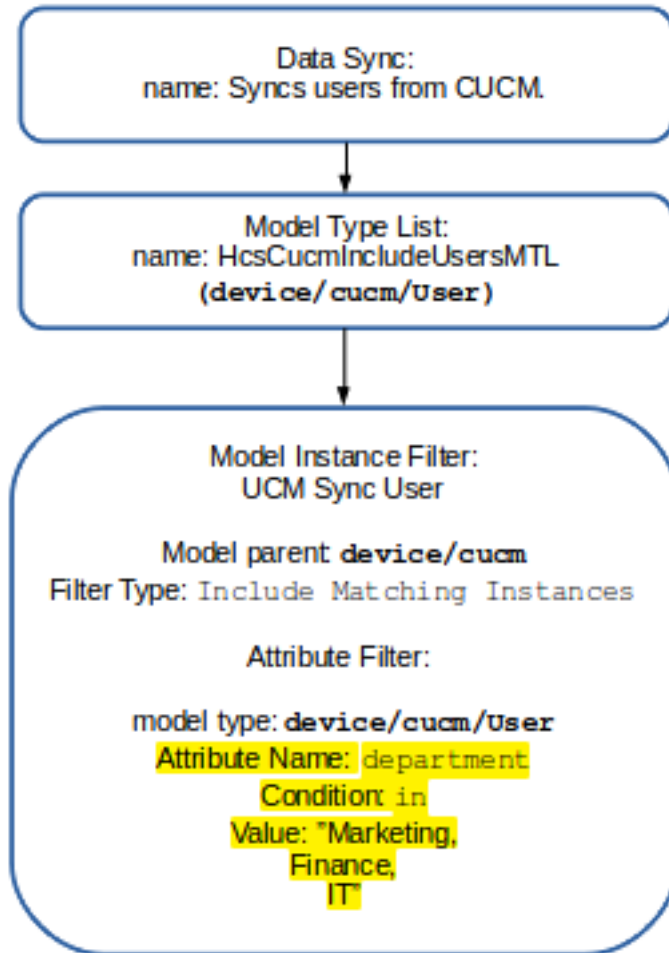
Data Sync:
name: Syncs users from CUCM.

Model Type List:
name: HcsCucmIncludeUsersMTL
(device/cucm/User)

Model Instance Filter:
UCM Sync User

Model parent device/cucm
Filter Type: Include Matching Instances

Attribute Filter:

model type: device/cucm/User
Attribute Name: department
Condition: in
Value: "Marketing,
Finance,
IT"